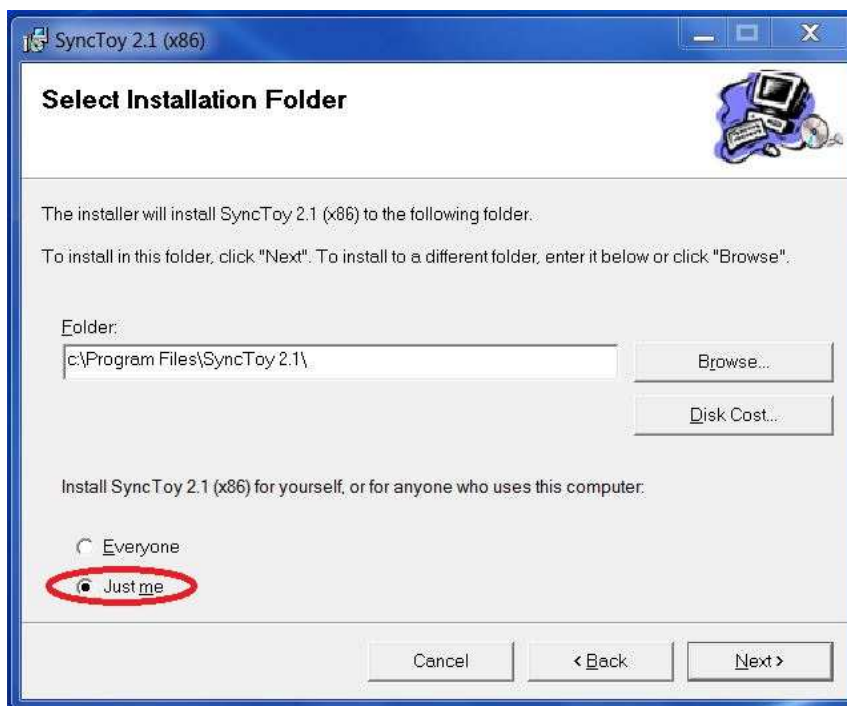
SyncToy 2.1 (x86)

Select Installation Folder

The installer will install SyncToy 2.1 (x86) to the following folder.

To install in this folder, click "Next". To install to a different folder, enter it below or click "Browse".

Folder:
c:\Program Files\SyncToy 2.1\

Browse...

Disk Cost...

Install SyncToy 2.1 (x86) for yourself, or for anyone who uses this computer:

Everyone
Just me

Cancel
< Back
Next >